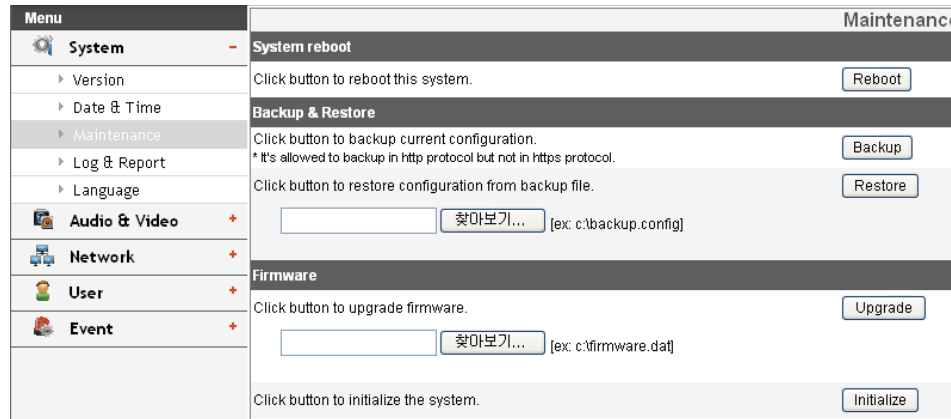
Menu

System –

Version

Date & Time

Maintenance

Log & Report

Language

Audio & Video +

Network +

User +

Event +

Maintenanc

System reboot

Click button to reboot this system.

Reboot

Backup & Restore

Click button to backup current configuration.

* It's allowed to backup in http protocol but not in https protocol.

Backup

Click button to restore configuration from backup file.

Restore

찾아보기... [ex: c:\backup.config]

Firmware

Click button to upgrade firmware.

Upgrade

찾아보기... [ex: c:\firmware.dat]

Click button to initialize the system.

Initialize